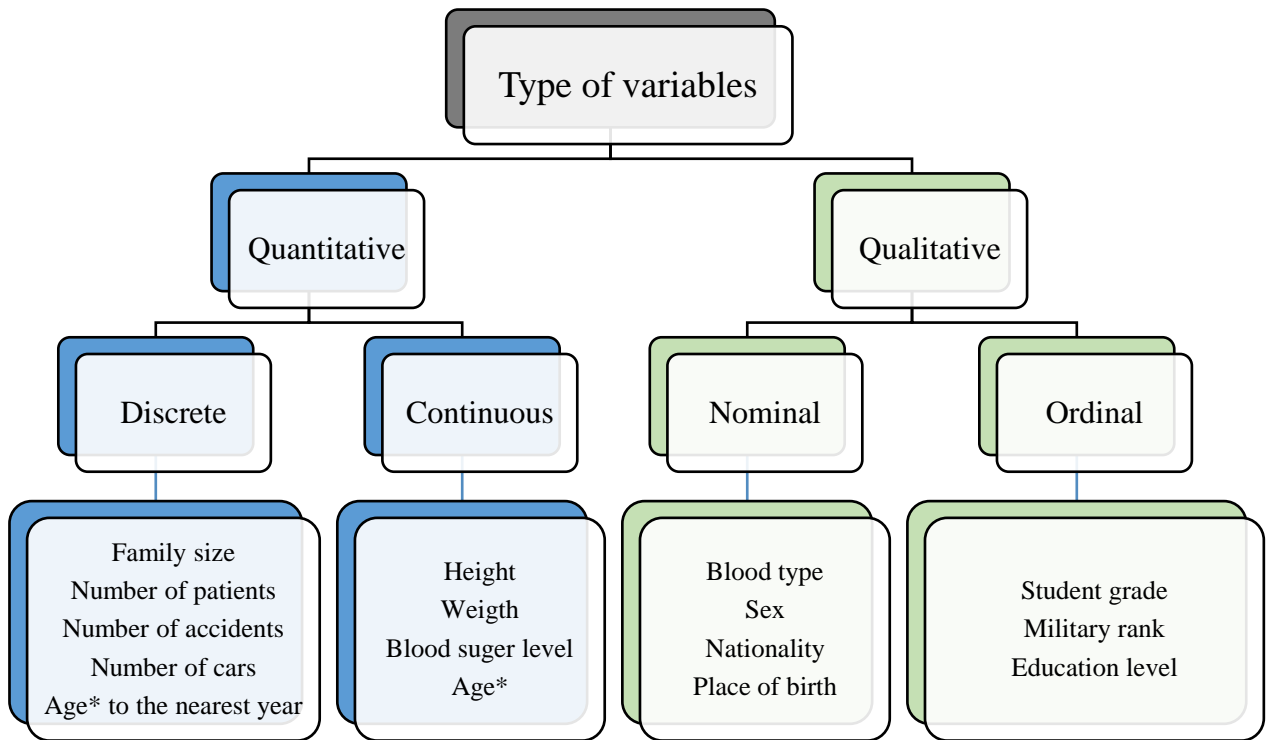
Type of variables

Quantitative

Qualitative

Discrete

Continuous

Nominal

Ordinal

Family size
Number of patients
Number of accidents
Number of cars
Age* to the nearest year

Height
Weigth
Blood suger level
Age*

Blood type
Sex
Nationality
Place of birth

Student grade
Military rank
Education level